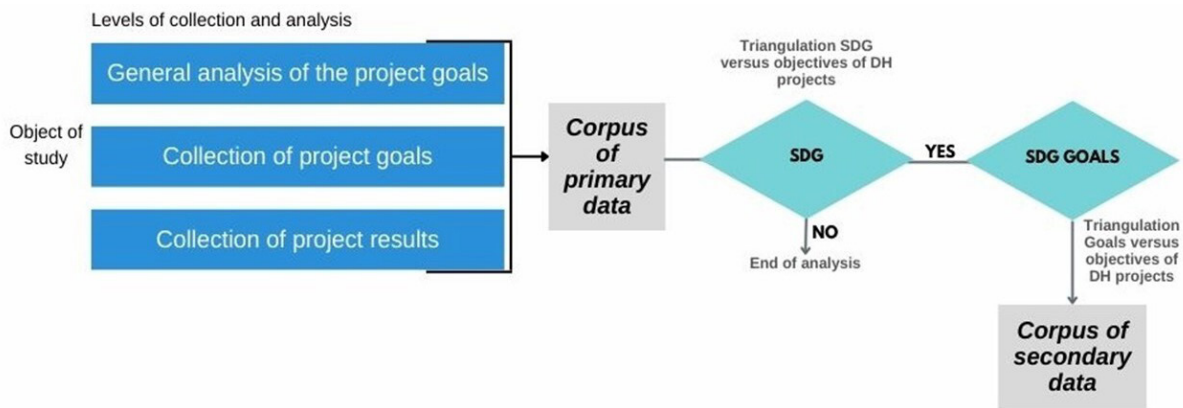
Levels of collection and analysis

Object of study

General analysis of the project goals

Collection of project goals

Collection of project results

Corpus of primary data

Triangulation SDG versus objectives of DH projects

SDG

NO

End of analysis

YES

SDG GOALS

Triangulation Goals versus objectives of DH projects

Corpus of secondary data